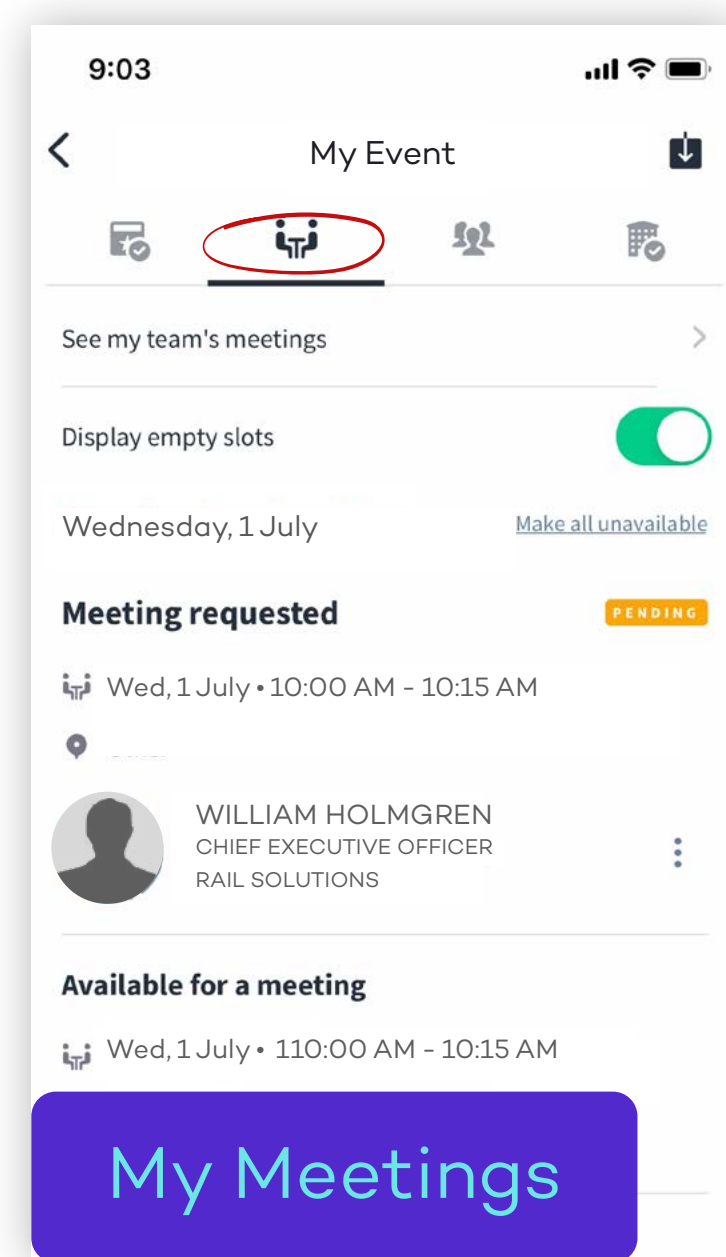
9:03

My Event

See my team's meetings

Display empty slots

Wednesday, 1 July

Make all unavailable

Meeting requested

PENDING

Wed, 1 July • 10:00 AM - 10:15 AM

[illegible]

WILLIAM HOLMGREN
CHIEF EXECUTIVE OFFICER
RAIL SOLUTIONS

Available for a meeting

Wed, 1 July • 110:00 AM - 10:15 AM

My Meetings